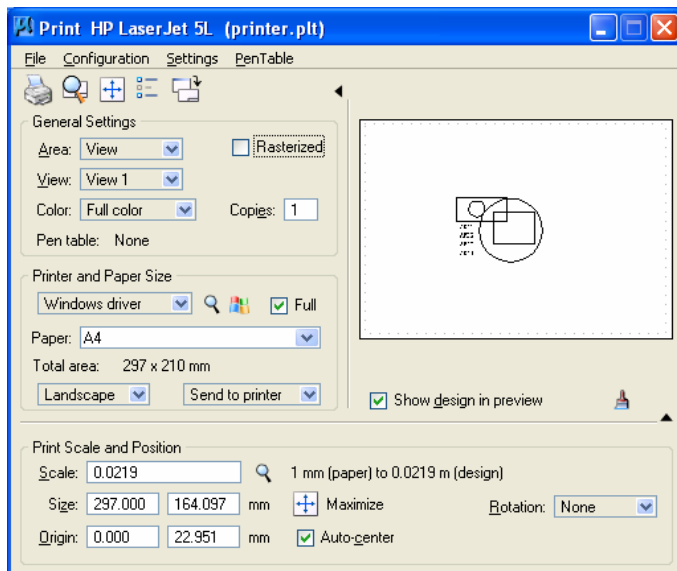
Print HP LaserJet 5L (printer.plt)

File Configuration Settings PenTable

General Settings

Area: View

Rasterized

View: View 1

Color: Full color

Copies: 1

Pen table: None

Printer and Paper Size

Windows driver

Full

Paper: A4

Total area: 297 x 210 mm

Landscape

Send to printer

Show design in preview

Print Scale and Position

Scale: 0.0219

1 mm (paper) to 0.0219 m (design)

Size: 297.000 164.097 mm

Maximize

Rotation: None

Origin: 0.000 22.951 mm

Auto-center